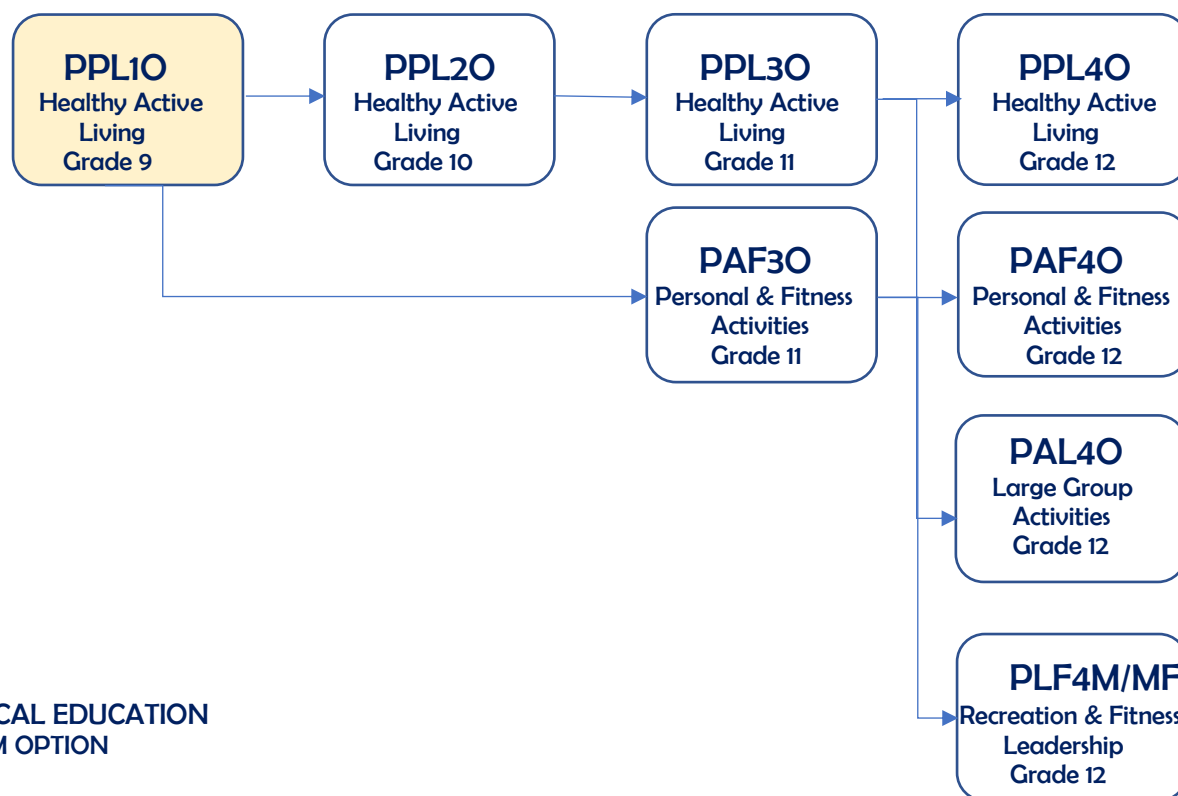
PPL1O
Healthy Active Living
Grade 9

PPL2O
Healthy Active Living
Grade 10

PPL3O
Healthy Active Living
Grade 11

PPL4O
Healthy Active Living
Grade 12

PAF3O
Personal & Fitness Activities
Grade 11

PAF4O
Personal & Fitness Activities
Grade 12

PAL4O
Large Group Activities
Grade 12

PLF4M/MF
Recreation & Fitness Leadership
Grade 12

CAL EDUCATION
M OPTION